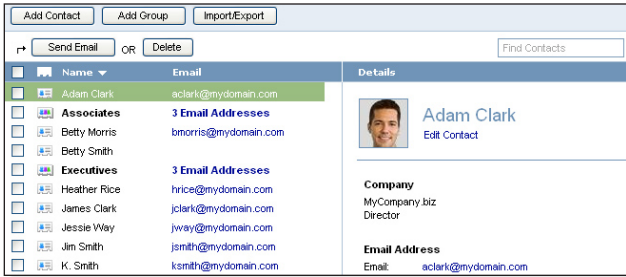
Add Contact | Add Group | Import/Export

Send Email OR Delete

Find Contacts

| Name | Email |
|---|---|
| Adam Clark | aclark@mydomain.com |
| Associates | 3 Email Addresses |
| Betty Morris | bmorris@mydomain.com |
| Betty Smith | |
| Executives | 3 Email Addresses |
| Heather Rice | hrice@mydomain.com |
| James Clark | jclark@mydomain.com |
| Jessie Way | jway@mydomain.com |
| Jim Smith | jsmith@mydomain.com |
| K. Smith | ksmith@mydomain.com |

Details

Adam Clark
Edit Contact

Company
MyCompany.biz
Director

Email Address
Email: aclark@mydomain.com